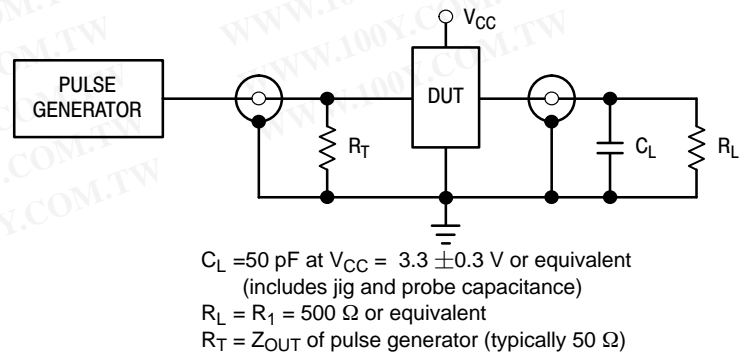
WWW.100Y.COM.TW

$V_{CC}$

PULSE GENERATOR

DUT

$R_T$

$C_L$

$R_L$

$C_L$ =50 pF at $V_{CC}$ = 3.3 $\pm$0.3 V or equivalent (includes jig and probe capacitance)

$R_L = R_1$ = 500 Ω or equivalent

$R_T = Z_{OUT}$ of pulse generator (typically 50 Ω)